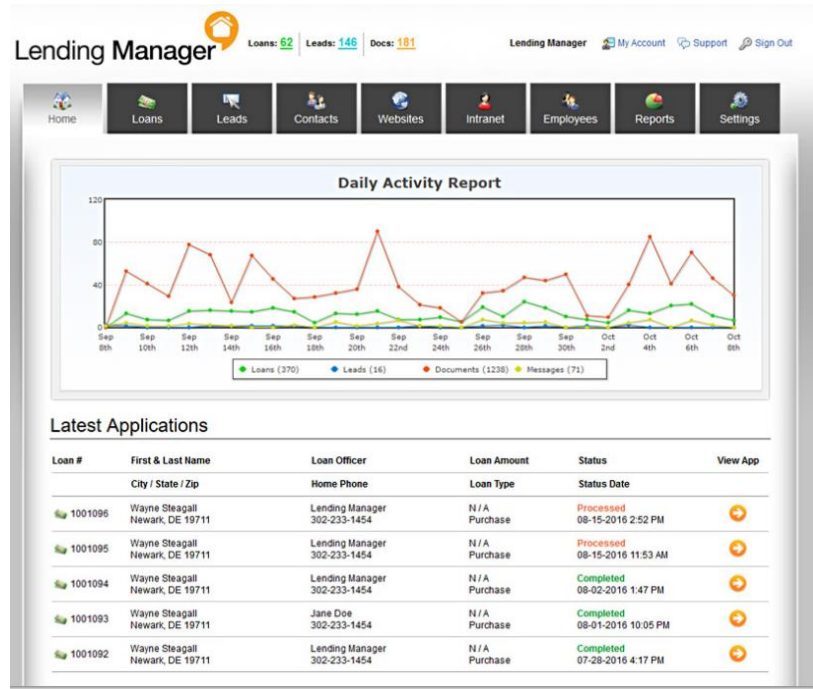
Lending Manager

Loans: 62 | Leads: 146 | Docs: 181

Lending Manager My Account Support Sign Out

Home Loans Leads Contacts Websites Intranet Employees Reports Settings

Daily Activity Report

120
80
40
0

Sep 8th, Sep 10th, Sep 12th, Sep 14th, Sep 16th, Sep 18th, Sep 20th, Sep 22nd, Sep 24th, Sep 26th, Sep 28th, Sep 30th, Oct 2nd, Oct 4th, Oct 6th, Oct 8th

Loans (370) Leads (16) Documents (1238) Messages (71)

Latest Applications

| Loan # | First & Last Name / City / State / Zip | Loan Officer / Home Phone | Loan Amount / Loan Type | Status / Status Date | View App |
|---|---|---|---|---|---|
| 1001096 | Wayne Steagall Newark, DE 19711 | Lending Manager 302-233-1454 | N/A Purchase | Processed 08-15-2016 2:52 PM | |
| 1001095 | Wayne Steagall Newark, DE 19711 | Lending Manager 302-233-1454 | N/A Purchase | Processed 08-15-2016 11:53 AM | |
| 1001094 | Wayne Steagall Newark, DE 19711 | Lending Manager 302-233-1454 | N/A Purchase | Completed 08-02-2016 1:47 PM | |
| 1001093 | Wayne Steagall Newark, DE 19711 | Jane Doe 302-233-1454 | N/A Purchase | Completed 08-01-2016 10:05 PM | |
| 1001092 | Wayne Steagall Newark, DE 19711 | Lending Manager 302-233-1454 | N/A Purchase | Completed 07-28-2016 4:17 PM | |